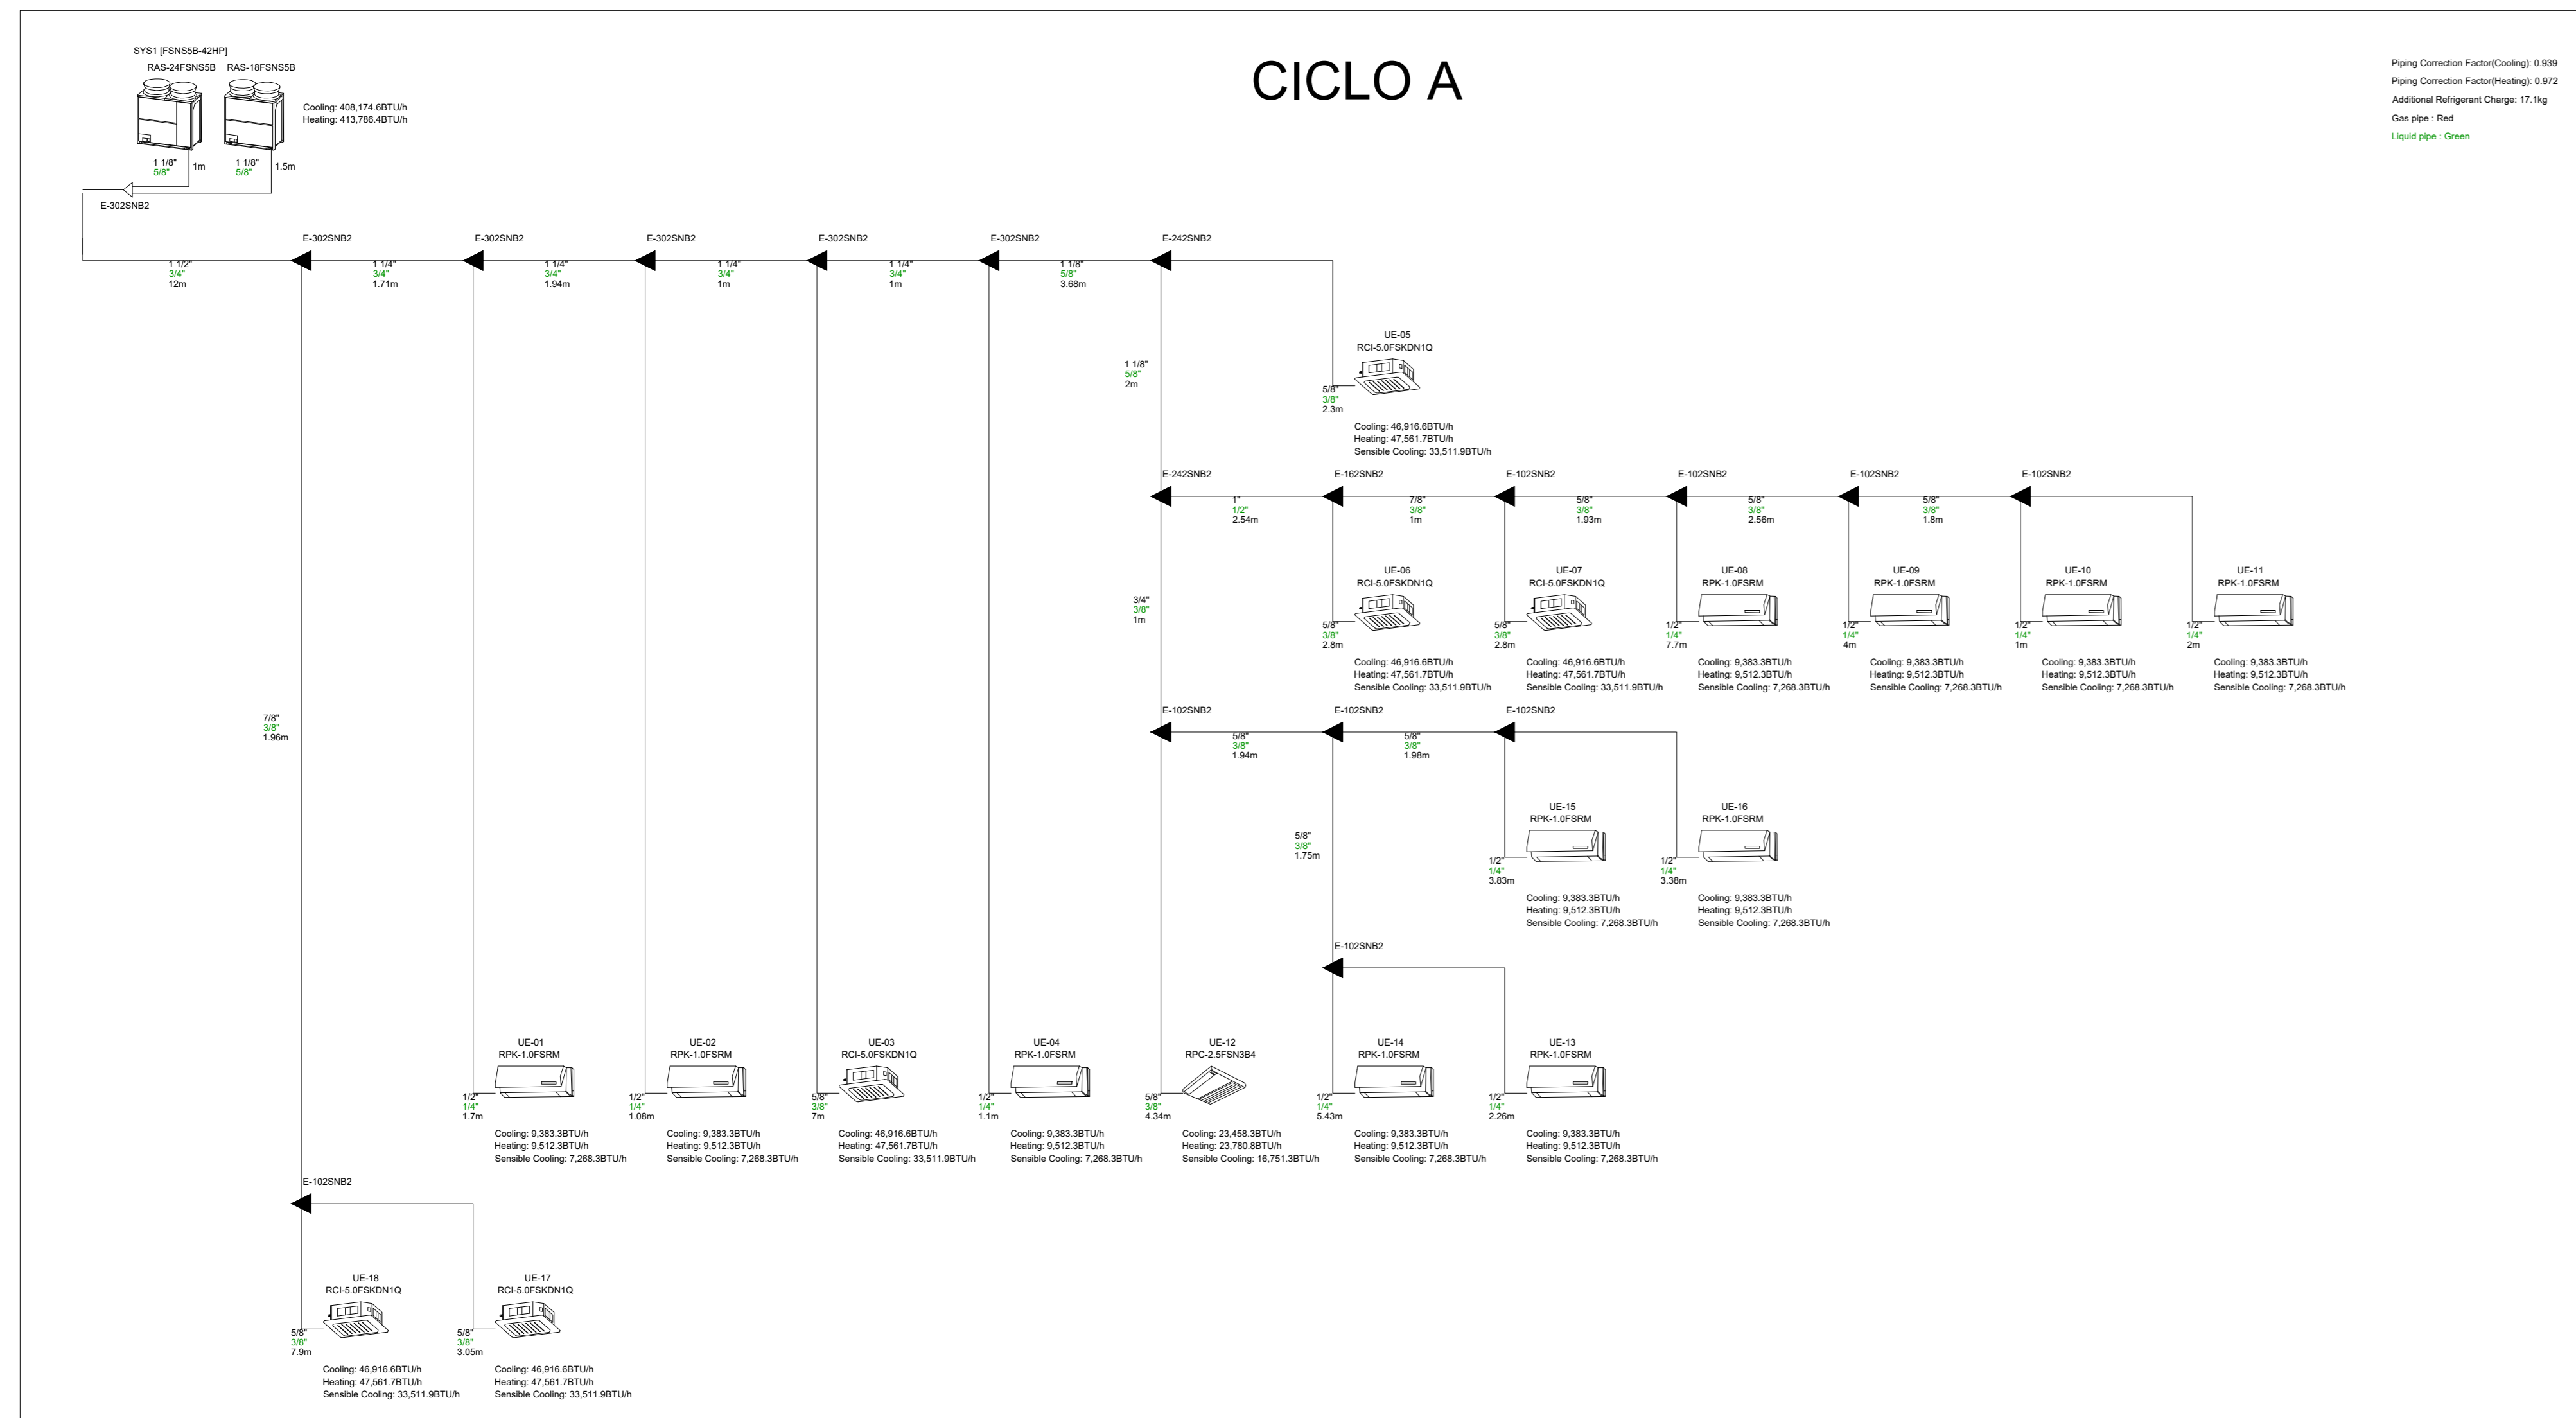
SYS1 [FSNS5B-42HP]
RAS-24FSNS5B RAS-18FSNS5B

Cooling: 408,174.6BTU/h
Heating: 413,786.4BTU/h

1 1/8"
5/8"
1m

1 1/8"
5/8"
1.5m

E-302SNB2

CICLO A

Piping Correction Factor(Cooling): 0.939
Piping Correction Factor(Heating): 0.972
Additional Refrigerant Charge: 17.1kg
Gas pipe : Red
Liquid pipe : Green

E-302SNB2 E-302SNB2 E-302SNB2 E-302SNB2 E-302SNB2 E-242SNB2

1 1/2"
3/4"
12m

1 1/4"
3/4"
1.71m

1 1/4"
3/4"
1.94m

1 1/4"
3/4"
1m

1 1/4"
3/4"
1m

1 1/8"
5/8"
3.68m

UE-05
RCI-5.0FSKDN1Q
5/8"
3/8"
2.3m
Cooling: 46,916.6BTU/h
Heating: 47,561.7BTU/h
Sensible Cooling: 33,511.9BTU/h

1 1/8"
5/8"
2m

E-242SNB2 E-162SNB2 E-102SNB2 E-102SNB2 E-102SNB2 E-102SNB2

1"
1/2"
2.54m

7/8"
3/8"
1m

5/8"
3/8"
1.93m

5/8"
3/8"
2.56m

5/8"
3/8"
1.8m

3/4"
3/8"
1m

UE-06
RCI-5.0FSKDN1Q
5/8"
3/8"
2.8m
Cooling: 46,916.6BTU/h
Heating: 47,561.7BTU/h
Sensible Cooling: 33,511.9BTU/h

UE-07
RCI-5.0FSKDN1Q
5/8"
3/8"
2.8m
Cooling: 46,916.6BTU/h
Heating: 47,561.7BTU/h
Sensible Cooling: 33,511.9BTU/h

UE-08
RPK-1.0FSRM
1/2"
1/4"
7.7m
Cooling: 9,383.3BTU/h
Heating: 9,512.3BTU/h
Sensible Cooling: 7,268.3BTU/h

UE-09
RPK-1.0FSRM
1/2"
1/4"
4m
Cooling: 9,383.3BTU/h
Heating: 9,512.3BTU/h
Sensible Cooling: 7,268.3BTU/h

UE-10
RPK-1.0FSRM
1/2"
1/4"
1m
Cooling: 9,383.3BTU/h
Heating: 9,512.3BTU/h
Sensible Cooling: 7,268.3BTU/h

UE-11
RPK-1.0FSRM
1/2"
1/4"
2m
Cooling: 9,383.3BTU/h
Heating: 9,512.3BTU/h
Sensible Cooling: 7,268.3BTU/h

7/8"
3/8"
1.96m

E-102SNB2 E-102SNB2 E-102SNB2

5/8"
3/8"
1.94m

5/8"
3/8"
1.98m

5/8"
3/8"
1.75m

UE-15
RPK-1.0FSRM
1/2"
1/4"
3.83m
Cooling: 9,383.3BTU/h
Heating: 9,512.3BTU/h
Sensible Cooling: 7,268.3BTU/h

UE-16
RPK-1.0FSRM
1/2"
1/4"
3.38m
Cooling: 9,383.3BTU/h
Heating: 9,512.3BTU/h
Sensible Cooling: 7,268.3BTU/h

E-102SNB2

UE-01
RPK-1.0FSRM
1/2"
1/4"
1.7m
Cooling: 9,383.3BTU/h
Heating: 9,512.3BTU/h
Sensible Cooling: 7,268.3BTU/h

UE-02
RPK-1.0FSRM
1/2"
1/4"
1.08m
Cooling: 9,383.3BTU/h
Heating: 9,512.3BTU/h
Sensible Cooling: 7,268.3BTU/h

UE-03
RCI-5.0FSKDN1Q
5/8"
3/8"
7m
Cooling: 46,916.6BTU/h
Heating: 47,561.7BTU/h
Sensible Cooling: 33,511.9BTU/h

UE-04
RPK-1.0FSRM
1/2"
1/4"
1.1m
Cooling: 9,383.3BTU/h
Heating: 9,512.3BTU/h
Sensible Cooling: 7,268.3BTU/h

UE-12
RPC-2.5FSN3B4
5/8"
3/8"
4.34m
Cooling: 23,458.3BTU/h
Heating: 23,780.8BTU/h
Sensible Cooling: 16,751.3BTU/h

UE-14
RPK-1.0FSRM
1/2"
1/4"
5.43m
Cooling: 9,383.3BTU/h
Heating: 9,512.3BTU/h
Sensible Cooling: 7,268.3BTU/h

UE-13
RPK-1.0FSRM
1/2"
1/4"
2.26m
Cooling: 9,383.3BTU/h
Heating: 9,512.3BTU/h
Sensible Cooling: 7,268.3BTU/h

E-102SNB2

UE-18
RCI-5.0FSKDN1Q
5/8"
3/8"
7.9m
Cooling: 46,916.6BTU/h
Heating: 47,561.7BTU/h
Sensible Cooling: 33,511.9BTU/h

UE-17
RCI-5.0FSKDN1Q
5/8"
3/8"
3.05m
Cooling: 46,916.6BTU/h
Heating: 47,561.7BTU/h
Sensible Cooling: 33,511.9BTU/h